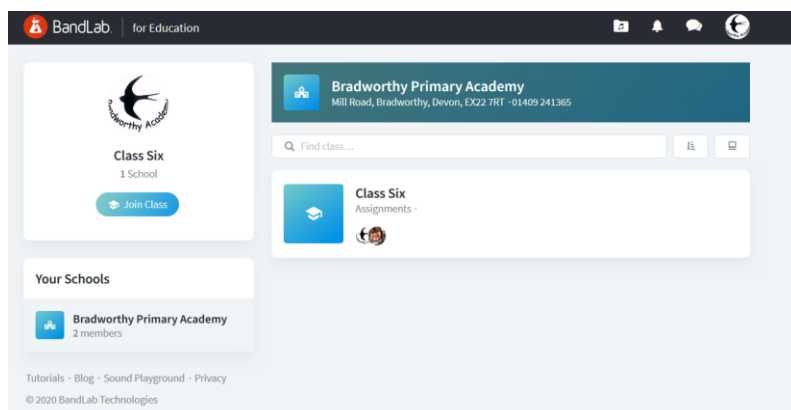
BandLab | for Education

Bradworthy Academy

Class Six
1 School

Join Class

Your Schools

Bradworthy Primary Academy
2 members

Tutorials · Blog · Sound Playground · Privacy

© 2020 BandLab Technologies

Bradworthy Primary Academy
Mill Road, Bradworthy, Devon, EX22 7RT · 01409 241365

Find class...

Class Six
Assignments ·